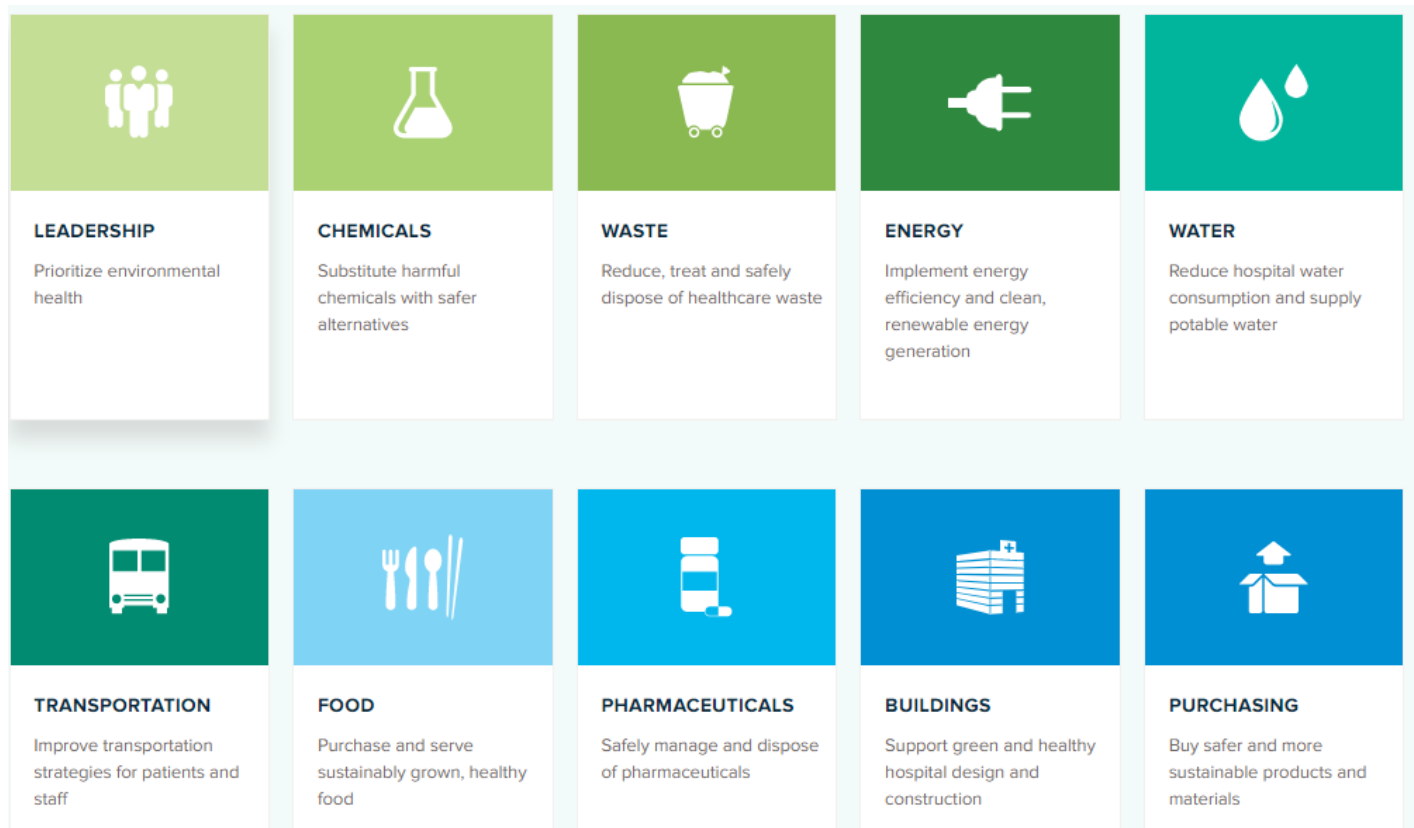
LEADERSHIP

Prioritize environmental health

CHEMICALS

Substitute harmful chemicals with safer alternatives

WASTE

Reduce, treat and safely dispose of healthcare waste

ENERGY

Implement energy efficiency and clean, renewable energy generation

WATER

Reduce hospital water consumption and supply potable water

TRANSPORTATION

Improve transportation strategies for patients and staff

FOOD

Purchase and serve sustainably grown, healthy food

PHARMACEUTICALS

Safely manage and dispose of pharmaceuticals

BUILDINGS

Support green and healthy hospital design and construction

PURCHASING

Buy safer and more sustainable products and materials